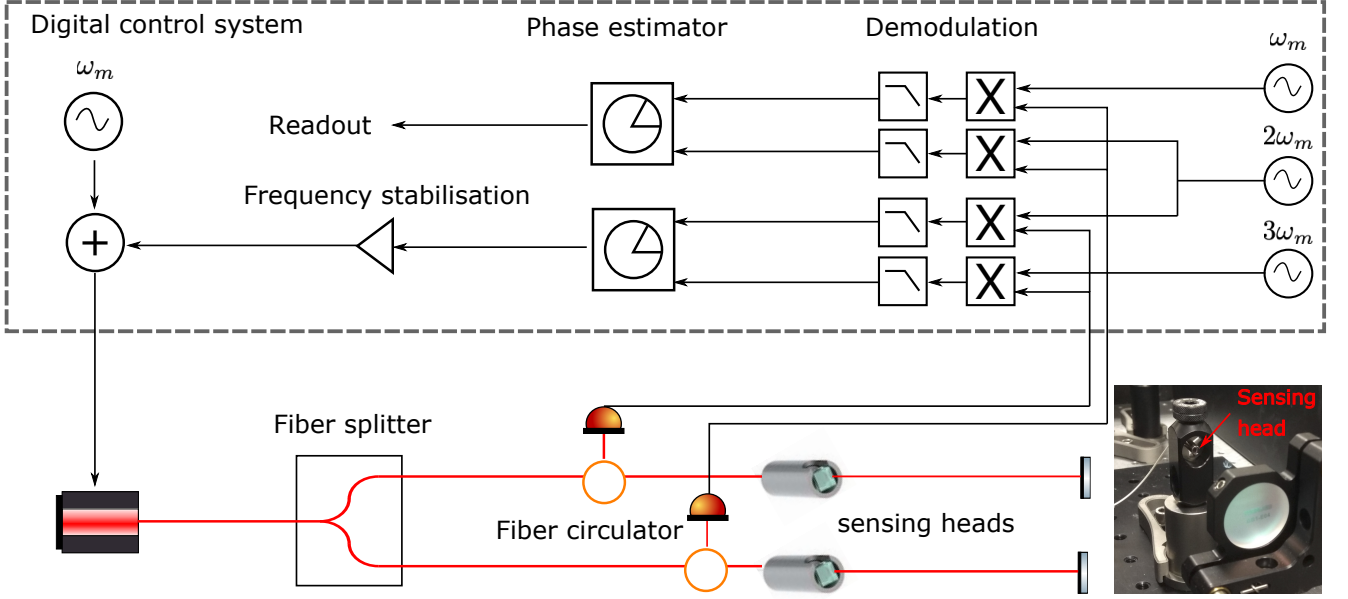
Digital control system

Phase estimator

Demodulation

$\omega_m$

$\omega_m$

$2\omega_m$

$3\omega_m$

Readout

Frequency stabilisation

X

X

X

X

Fiber splitter

Fiber circulator

sensing heads

Sensing head